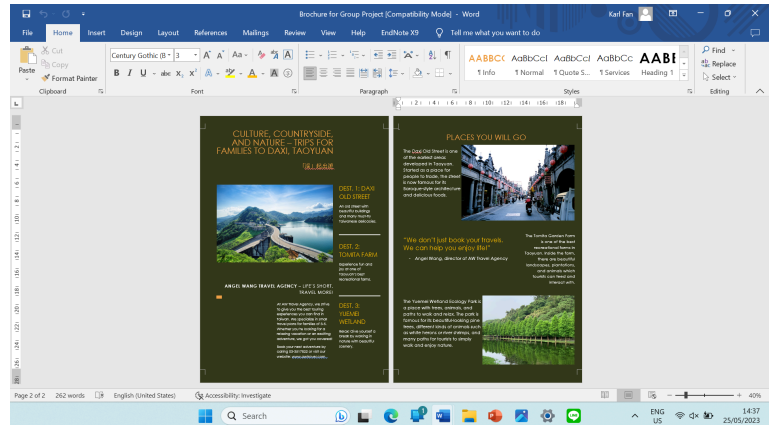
Brochure for Group Project [Compatibility Mode] - Word

Karl Fan

File Home Insert Design Layout References Mailings Review View Help EndNote X9 Tell me what you want to do

Cut
Copy
Format Painter
Paste
Clipboard

Century Gothic (B 3
Font

Paragraph

AaBbCcI ¶ Normal
AaBbCcI ¶ Quote S...
AaBbCc ¶ Services
AABB Heading 1
¶ Title
Styles

Find
Replace
Select
Editing

CULTURE, COUNTRYSIDE, AND NATURE – TRIPS FOR FAMILIES TO DAXI, TAOYUAN

DEST. 1: DAXI OLD STREET

An old street with beautiful buildings and many tourists. Taiwanese delicacies.

DEST. 2: TOMITA FARM

Experience fun and joy at one of Taoyuan's best recreational farms.

DEST. 3: YUEMEI WETLAND

Relax! Give yourself a break by relaxing in nature with beautiful scenery.

ANGEL WANG TRAVEL AGENCY – LIFE'S SHORT. TRAVEL MORE!

At AW Travel Agency, we strive to give you the best touring experiences you can find in Taiwan. We specialize in small tours plans for families of 4-5. Whether you're looking for a relaxing vacation or an exciting adventure, we got you covered!

Book your next adventure by calling 03-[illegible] or visit our website: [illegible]

PLACES YOU WILL GO

The Daxi Old Street is one of the earliest areas developed in Taoyuan. Started as a place for people to trade, the street is now famous for its baroque-style architecture and delicious foods.

"We don't just book your travels. We can help you enjoy life!"

- Angel Wang, director of AW Travel Agency

The Tomita Garden Farm is one of the best recreational farms in Taoyuan. Inside the farm, there are beautiful landscapes, plantations, and animals which tourists can feed and interact with.

The Yuemei Wetland Ecology Park is a place with trees, animals, and paths to walk and relax. The park is famous for its beautiful-looking pine trees, different kinds of animals such as white herons or river shrimps, and many paths for tourists to simply walk and enjoy nature.

Page 2 of 2 262 words English (United States) Accessibility: Investigate 40%

Search

ENG US 14:37 25/05/2023